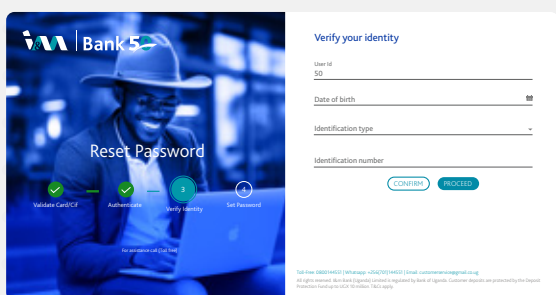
I&M | Bank 5

Reset Password

Validate Card/Cif

Authenticate

3
Verify Identity

4
Set Password

For assistance call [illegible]

Verify your identity

User Id
50

Date of birth

Identification type

Identification number

CONFIRM

PROCEED

Toll Free: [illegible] | Whatsapp: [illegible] | Email: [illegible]

All rights reserved. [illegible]